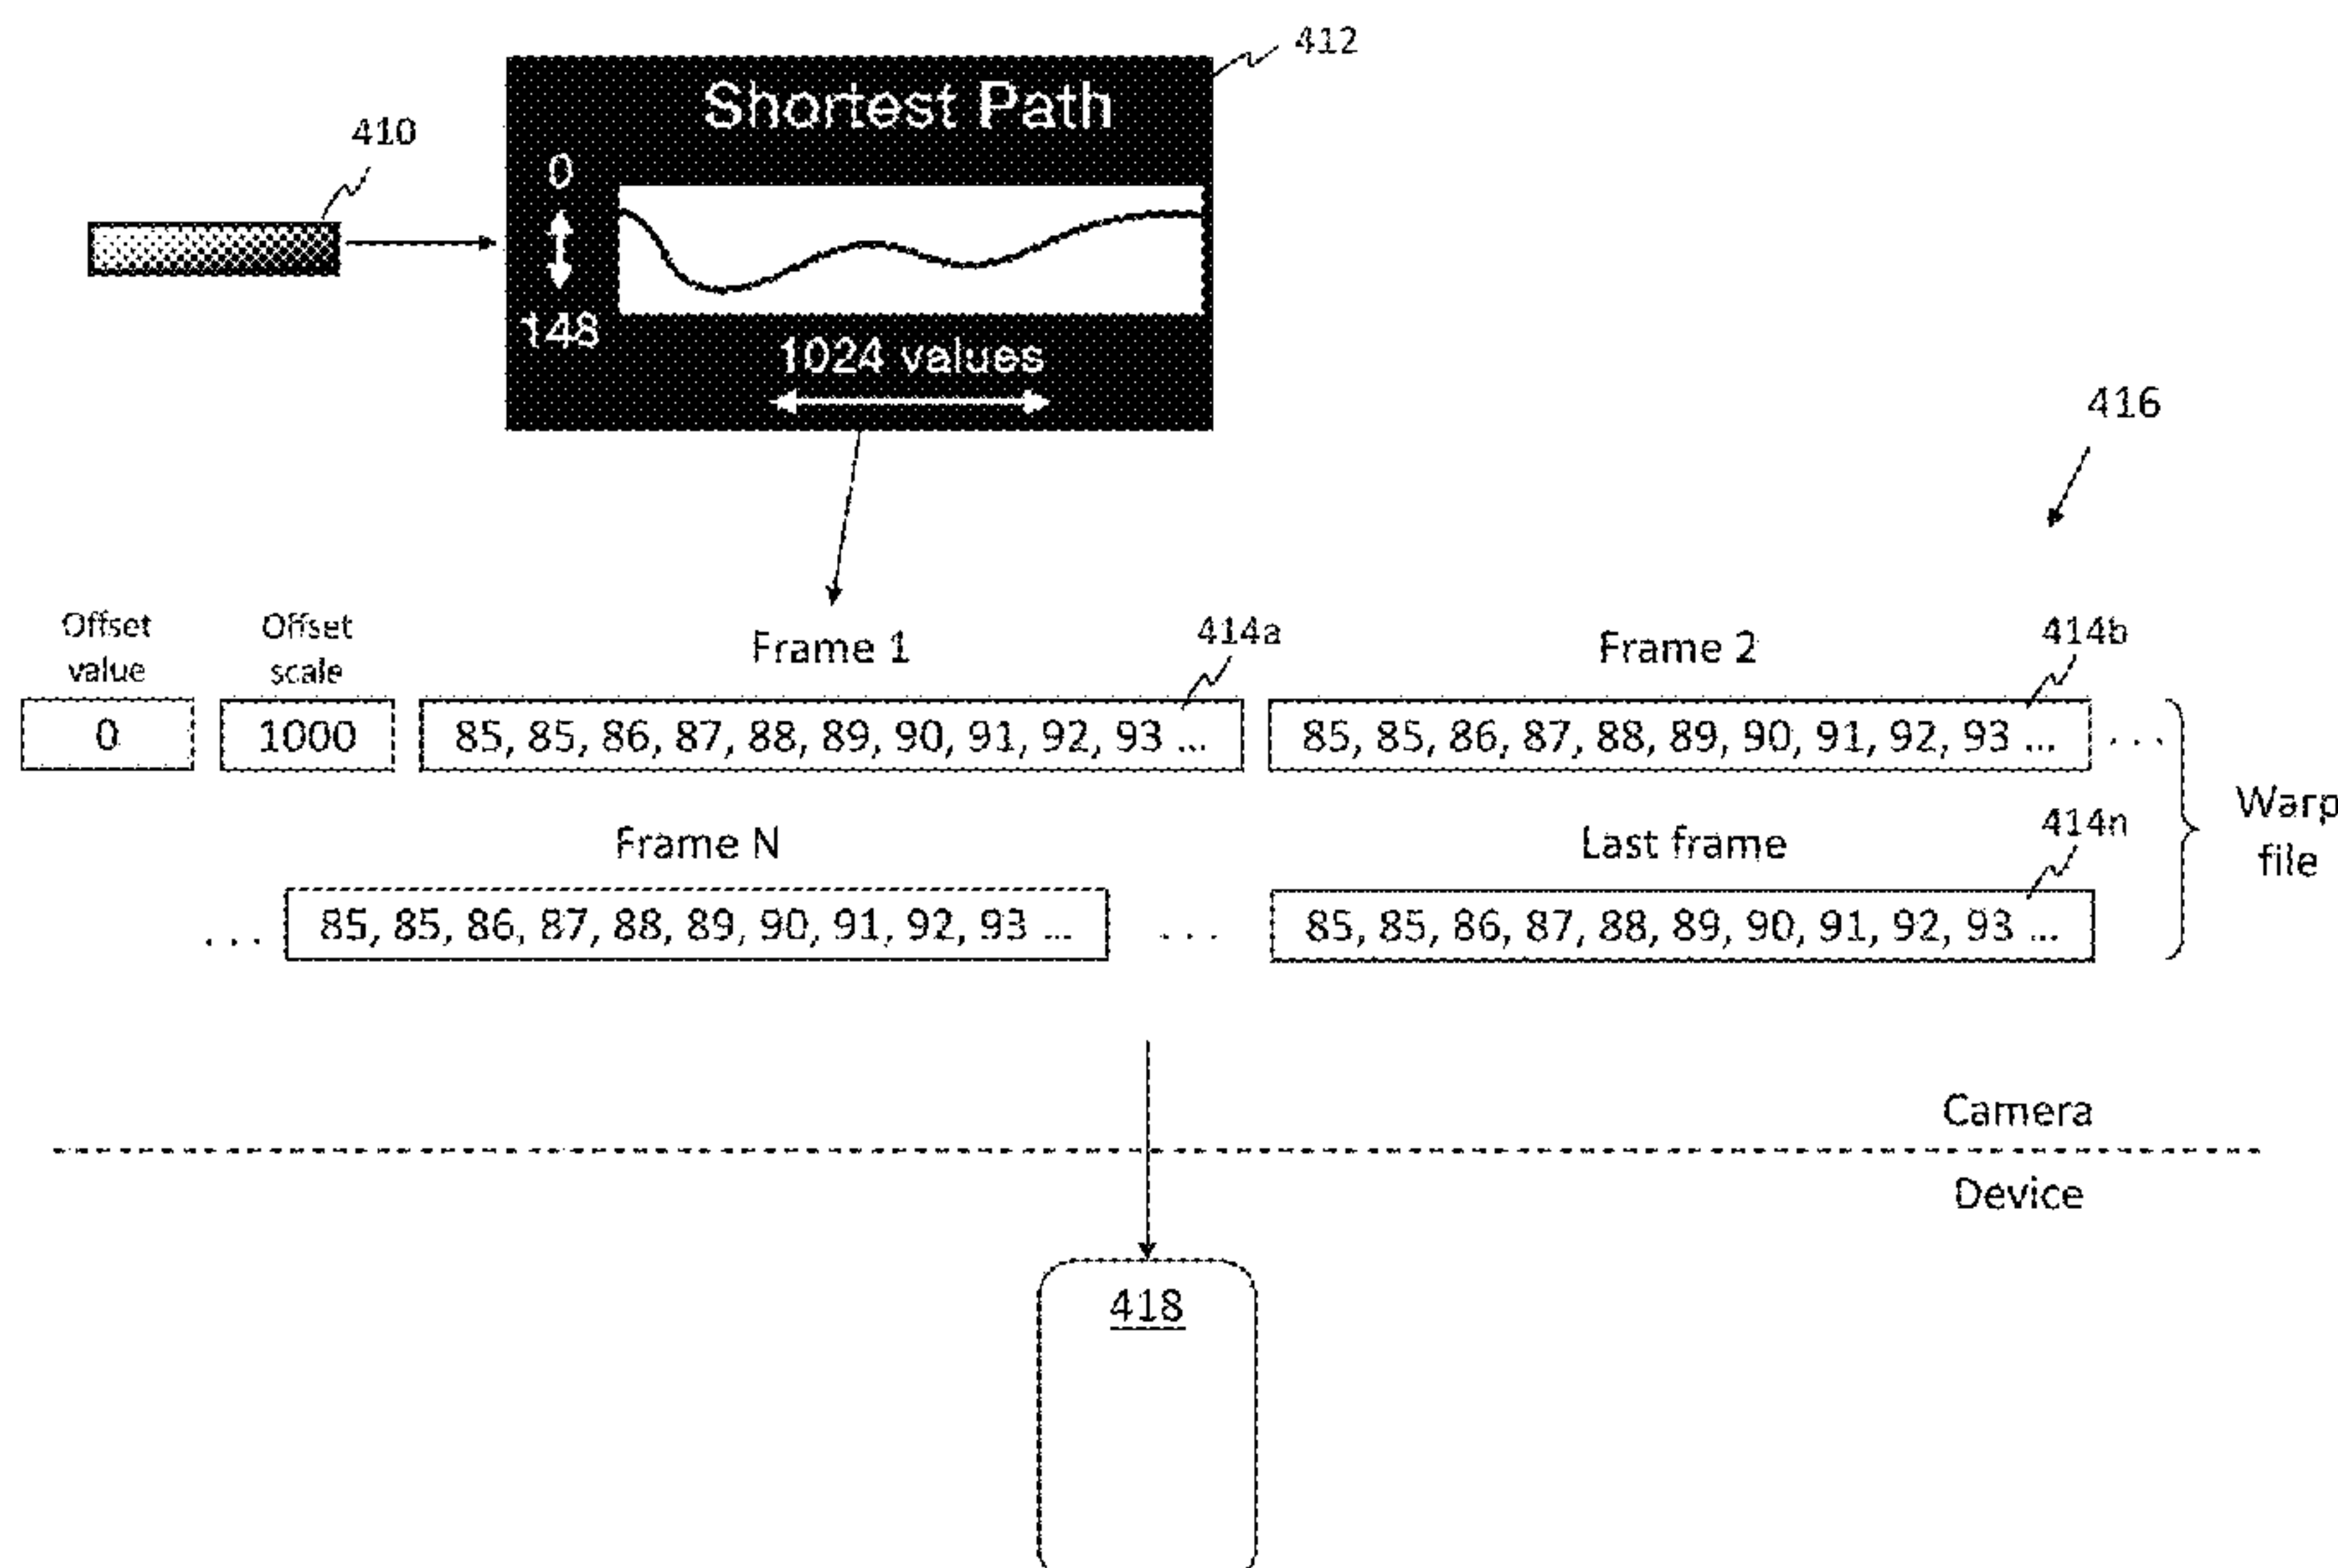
412

410

Shortest Path

0

148

1024 values

416

Offset value

Offset scale

Frame 1

414a

Frame 2

414b

0

1000

85, 85, 86, 87, 88, 89, 90, 91, 92, 93 ...

85, 85, 86, 87, 88, 89, 90, 91, 92, 93 ...

. . .

Warp file

Frame N

Last frame

414n

. . .

85, 85, 86, 87, 88, 89, 90, 91, 92, 93 ...

. . .

85, 85, 86, 87, 88, 89, 90, 91, 92, 93 ...

Camera

Device

418